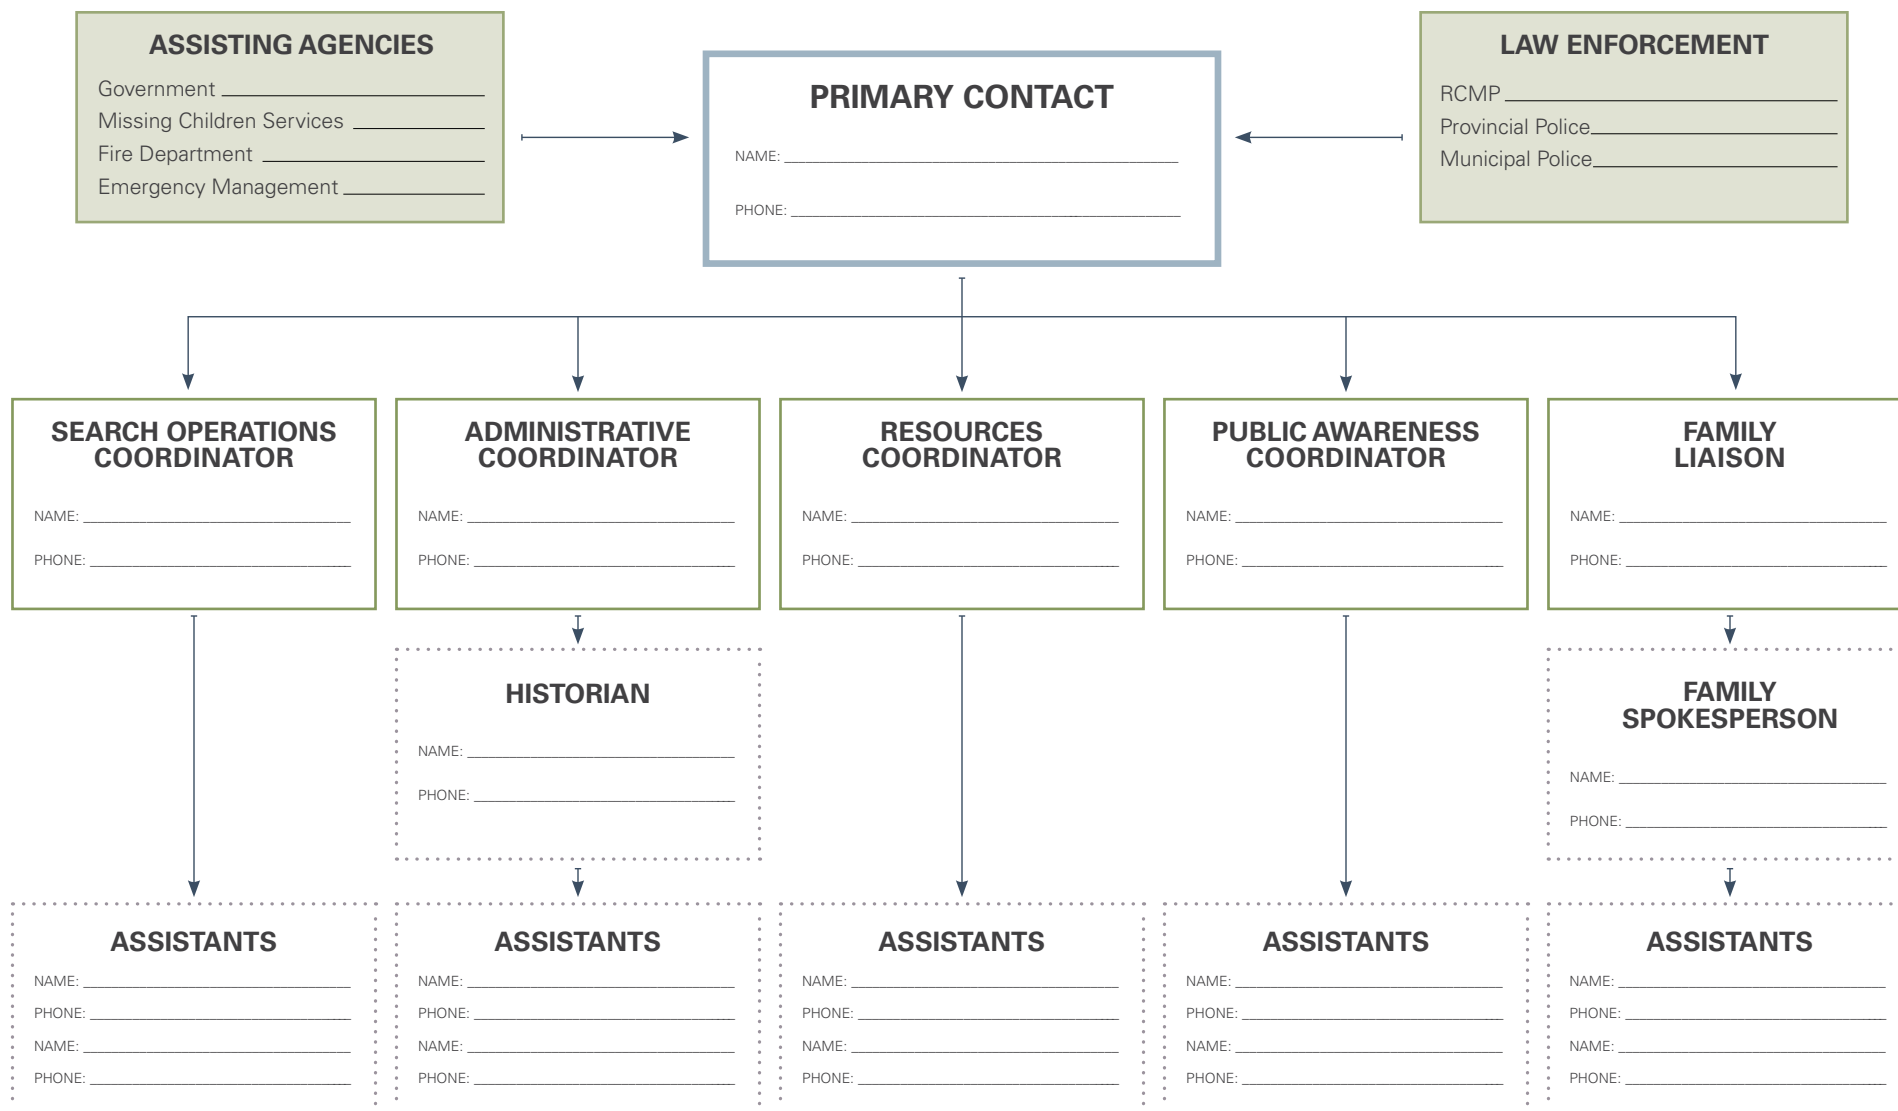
ASSISTING AGENCIES
Government
Missing Children Services
Fire Department
Emergency Management

PRIMARY CONTACT
NAME:
PHONE:

LAW ENFORCEMENT
RCMP
Provincial Police
Municipal Police

SEARCH OPERATIONS COORDINATOR
NAME:
PHONE:

ADMINISTRATIVE COORDINATOR
NAME:
PHONE:

RESOURCES COORDINATOR
NAME:
PHONE:

PUBLIC AWARENESS COORDINATOR
NAME:
PHONE:

FAMILY LIAISON
NAME:
PHONE:

HISTORIAN
NAME:
PHONE:

FAMILY SPOKESPERSON
NAME:
PHONE:

ASSISTANTS
NAME:
PHONE:
NAME:
PHONE:

ASSISTANTS
NAME:
PHONE:
NAME:
PHONE:

ASSISTANTS
NAME:
PHONE:
NAME:
PHONE:

ASSISTANTS
NAME:
PHONE:
NAME:
PHONE:

ASSISTANTS
NAME:
PHONE:
NAME:
PHONE: